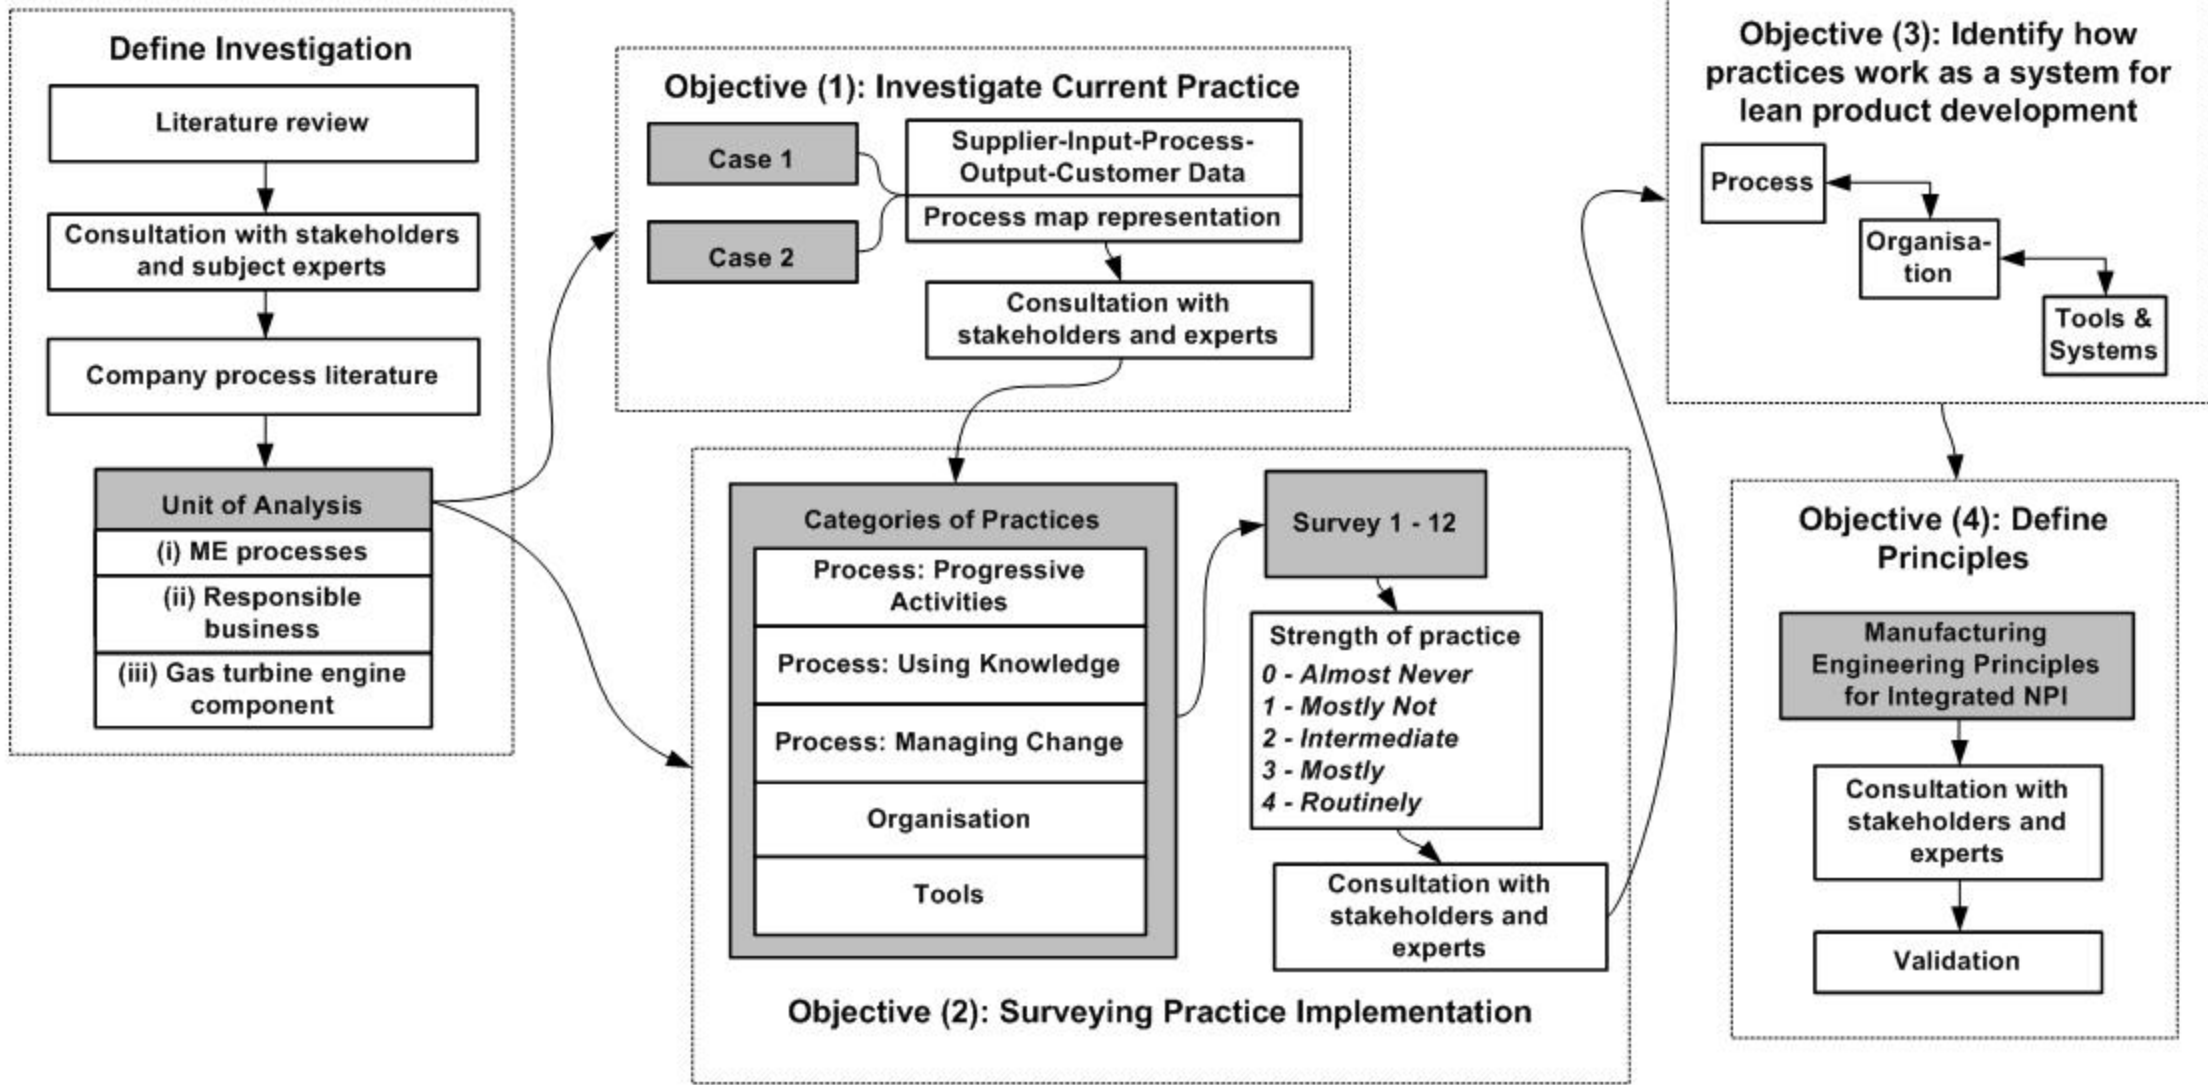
Define Investigation

Literature review

Consultation with stakeholders and subject experts

Company process literature

Unit of Analysis

(i) ME processes

(ii) Responsible business

(iii) Gas turbine engine component

Objective (1): Investigate Current Practice

Case 1

Case 2

Supplier-Input-Process-Output-Customer Data

Process map representation

Consultation with stakeholders and experts

Categories of Practices

Process: Progressive Activities

Process: Using Knowledge

Process: Managing Change

Organisation

Tools

Survey 1 - 12

Strength of practice
*0 - Almost Never*
*1 - Mostly Not*
*2 - Intermediate*
*3 - Mostly*
*4 - Routinely*

Consultation with stakeholders and experts

Objective (2): Surveying Practice Implementation

Objective (3): Identify how practices work as a system for lean product development

Process

Organisation

Tools & Systems

Objective (4): Define Principles

Manufacturing Engineering Principles for Integrated NPI

Consultation with stakeholders and experts

Validation